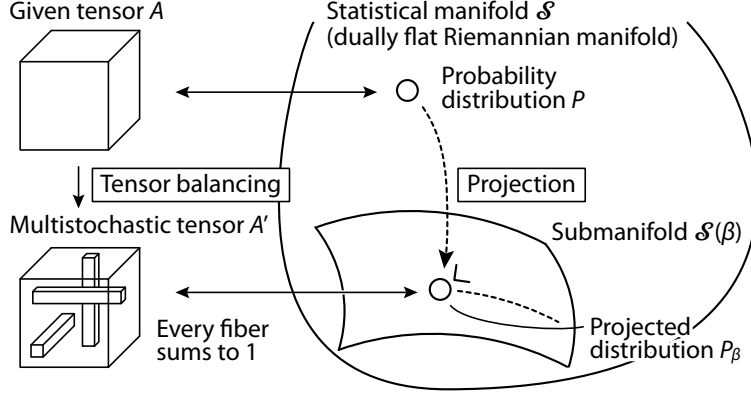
Given tensor $A$

Statistical manifold $\mathcal{S}$ (dually flat Riemannian manifold)

Probability distribution $P$

Tensor balancing

Projection

Multistochastic tensor $A'$

Submanifold $\mathcal{S}(\beta)$

Every fiber sums to 1

Projected distribution $P_\beta$